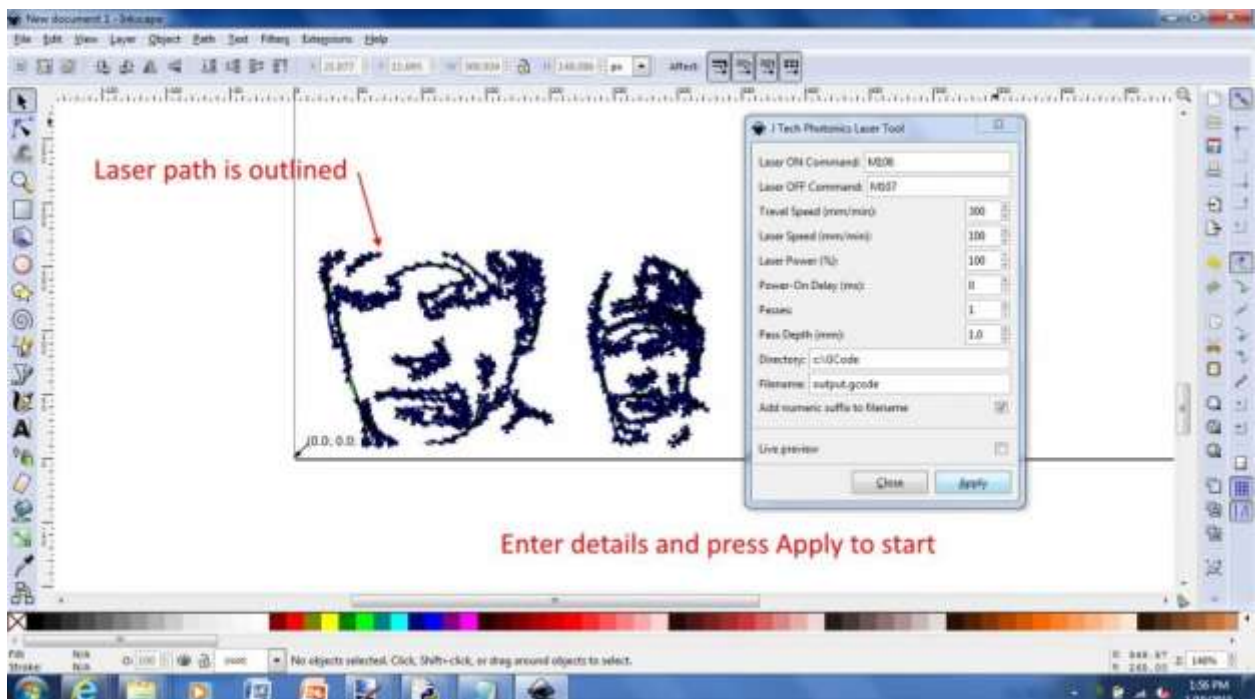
New document 1 - Inkscape

File Edit View Layer Object Path Text Filters Extensions Help

Affect

Laser path is outlined

(0.0, 0.0)

J Tech Photonics Laser Tool

Laser ON Command: M106

Laser OFF Command: M107

Travel Speed (mm/min): 300

Laser Speed (mm/min): 100

Laser Power (%): 100

Power-On Delay (ms): 0

Passes: 1

Pass Depth (mm): 1.0

Directory: c:\GCode

Filename: output.gcode

Add numeric suffix to filename

Live preview

Close

Apply

Enter details and press Apply to start

Fill: N/A

Stroke: N/A

No objects selected. Click, Shift+click, or drag around objects to select.

140%

1:56 PM